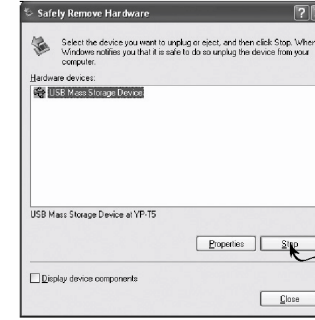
Safely Remove Hardware

?

Select the device you want to unplug or eject, and then click Stop. When Windows notifies you that it is safe to do so unplug the device from your computer.

Hardware devices:

USB Mass Storage Device

USB Mass Storage Device at YP-T5

Properties

Stop

Display device components

Close